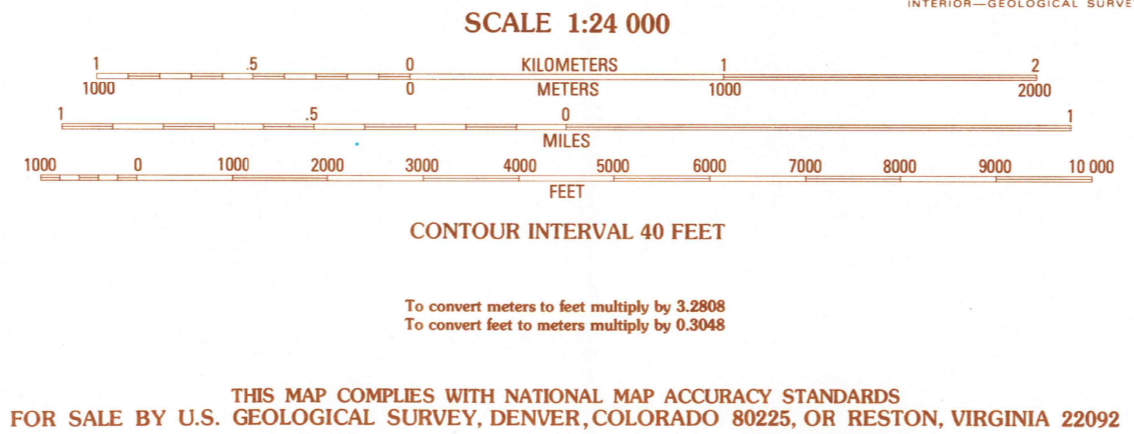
INTERIOR—GEOLOGICAL SURVE

SCALE 1:24 000

1 .5 0 KILOMETERS 1 2
1000 0 METERS 1000 2000

1 .5 0 1
MILES

1000 0 1000 2000 3000 4000 5000 6000 7000 8000 9000 10 000
FEET

CONTOUR INTERVAL 40 FEET

To convert meters to feet multiply by 3.2808
To convert feet to meters multiply by 0.3048

THIS MAP COMPLIES WITH NATIONAL MAP ACCURACY STANDARDS
FOR SALE BY U.S. GEOLOGICAL SURVEY, DENVER, COLORADO 80225, OR RESTON, VIRGINIA 22092